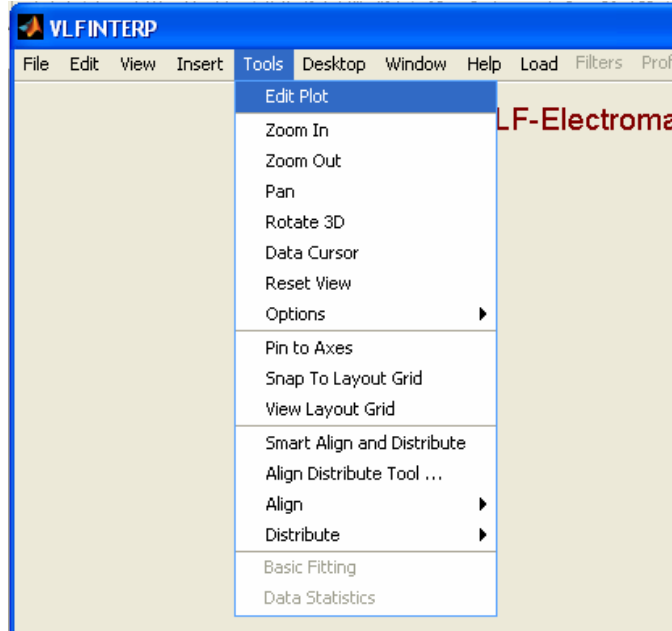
VLFINTERP

File Edit View Insert Tools Desktop Window Help Load Filters Prof

Edit Plot
Zoom In
Zoom Out
Pan
Rotate 3D
Data Cursor
Reset View
Options
Pin to Axes
Snap To Layout Grid
View Layout Grid
Smart Align and Distribute
Align Distribute Tool ...
Align
Distribute
Basic Fitting
Data Statistics

LF-Electroma